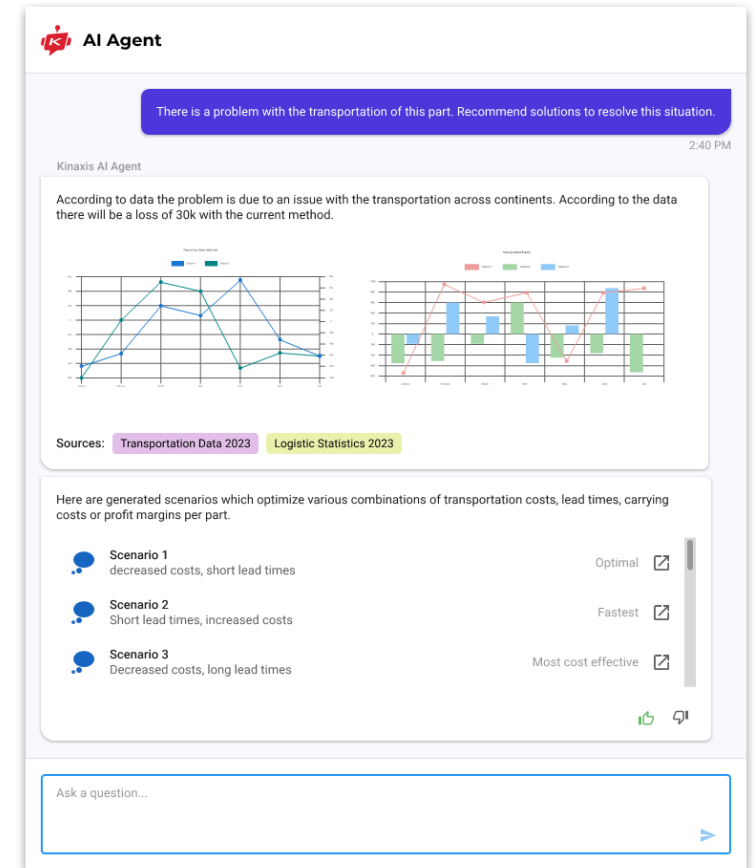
AI Agent

There is a problem with the transportation of this part. Recommend solutions to resolve this situation.

2:40 PM

Kinaxis AI Agent

According to data the problem is due to an issue with the transportation across continents. According to the data there will be a loss of 30k with the current method.

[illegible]

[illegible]

Sources: Transportation Data 2023 Logistic Statistics 2023

Here are generated scenarios which optimize various combinations of transportation costs, lead times, carrying costs or profit margins per part.

Scenario 1
decreased costs, short lead times
Optimal

Scenario 2
Short lead times, increased costs
Fastest

Scenario 3
Decreased costs, long lead times
Most cost effective

Ask a question...